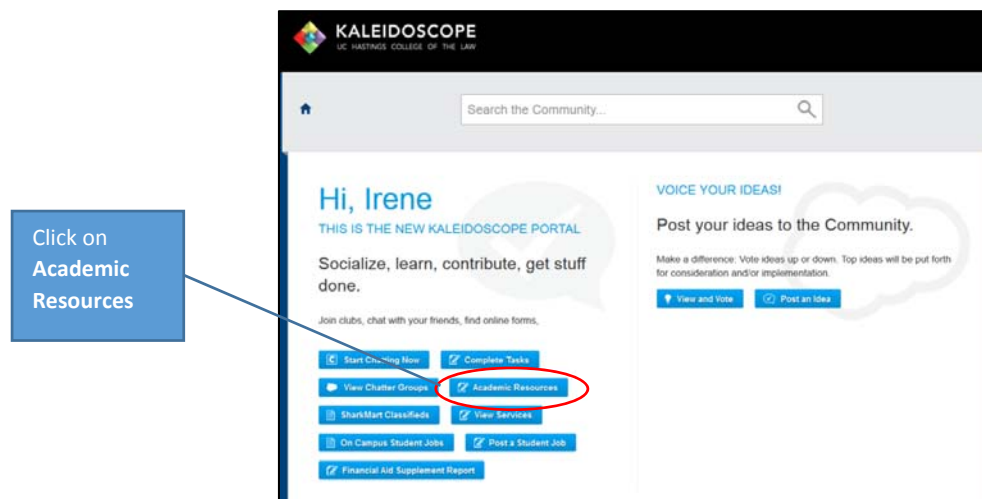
Click on **Academic Resources**

KALEIDOSCOPE
UC HASTINGS COLLEGE OF THE LAW

Search the Community...

Hi, Irene
THIS IS THE NEW KALEIDOSCOPE PORTAL

Socialize, learn, contribute, get stuff done.

Join clubs, chat with your friends, find online forms,

Start Chatting Now
Complete Tasks
View Chatter Groups
Academic Resources
SharkMart Classifieds
View Services
On Campus Student Jobs
Post a Student Job
Financial Aid Supplement Report

VOICE YOUR IDEAS!

Post your ideas to the Community.

Make a difference: Vote ideas up or down. Top ideas will be put forth for consideration and/or implementation.

View and Vote
Post an Idea